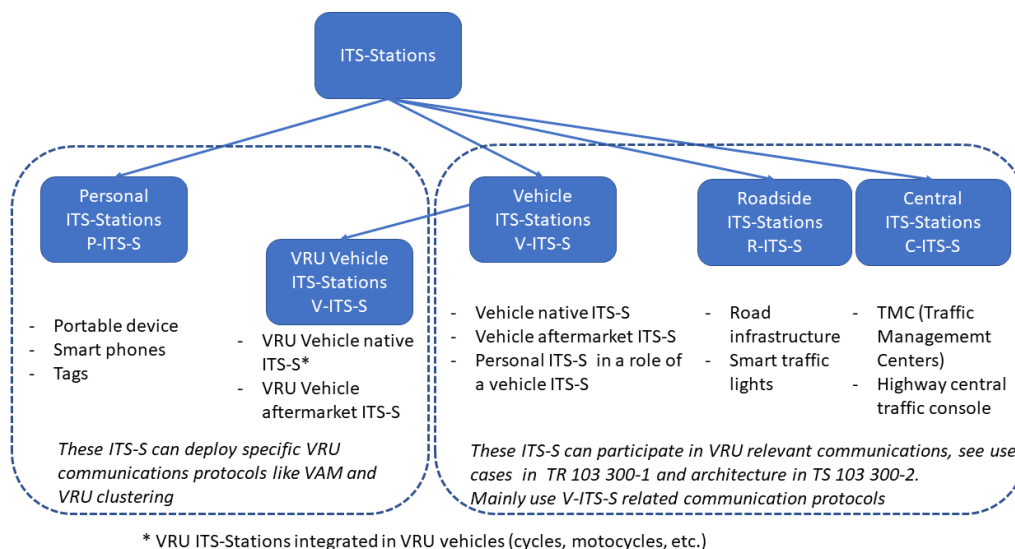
ITS-Stations

Personal ITS-Stations P-ITS-S

VRU Vehicle ITS-Stations V-ITS-S

Vehicle ITS-Stations V-ITS-S

Roadside ITS-Stations R-ITS-S

Central ITS-Stations C-ITS-S

- Portable device
- Smart phones
- Tags

- VRU Vehicle native ITS-S*
- VRU Vehicle aftermarket ITS-S

- Vehicle native ITS-S
- Vehicle aftermarket ITS-S
- Personal ITS-S in a role of a vehicle ITS-S

- Road infrastructure
- Smart traffic lights

- TMC (Traffic Managememt Centers)
- Highway central traffic console

These ITS-S can deploy specific VRU communications protocols like VAM and VRU clustering

These ITS-S can participate in VRU relevant communications, see use cases in TR 103 300-1 and architecture in TS 103 300-2. Mainly use V-ITS-S related communication protocols

* VRU ITS-Stations integrated in VRU vehicles (cycles, motocycles, etc.)